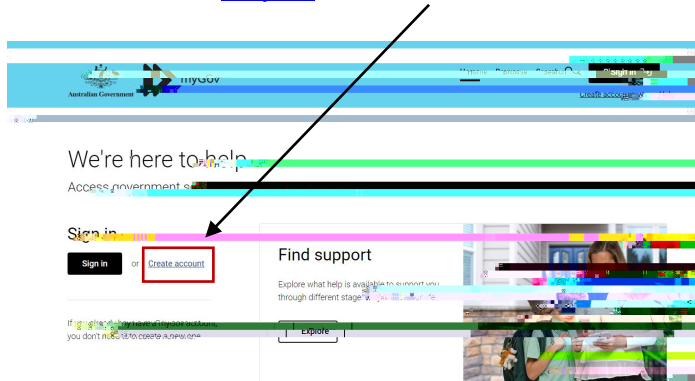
Australian Government

myGov

Home

Browse

Search

Sign in

Create account

We're here to help

Access government s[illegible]

Sign in

Sign in

or

Create account

If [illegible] have a myGov account, you don't need to create a new one

Find support

Explore what help is available to support you through different stage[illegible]

Explore